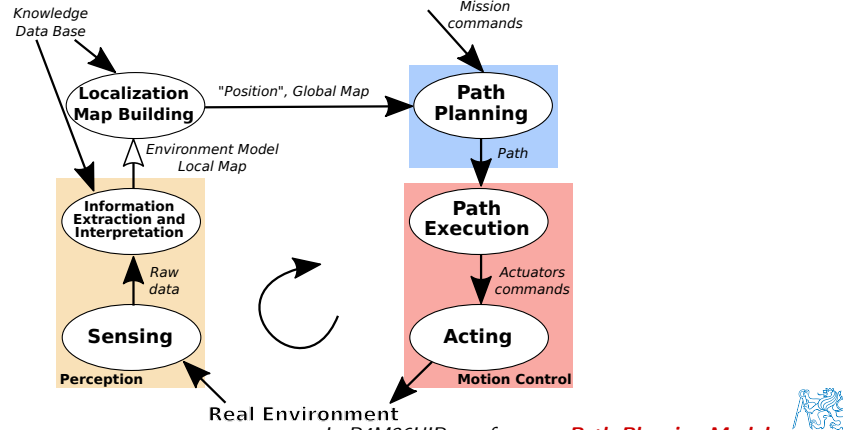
Knowledge Data Base

Mission commands

Localization Map Building

"Position", Global Map

Path Planning

Environment Model Local Map

Path

Information Extraction and Interpretation

Path Execution

Raw data

Actuators commands

Sensing

Acting

Perception

Motion Control

Real Environment

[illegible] B4M36UIR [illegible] Path Planning Mod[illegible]